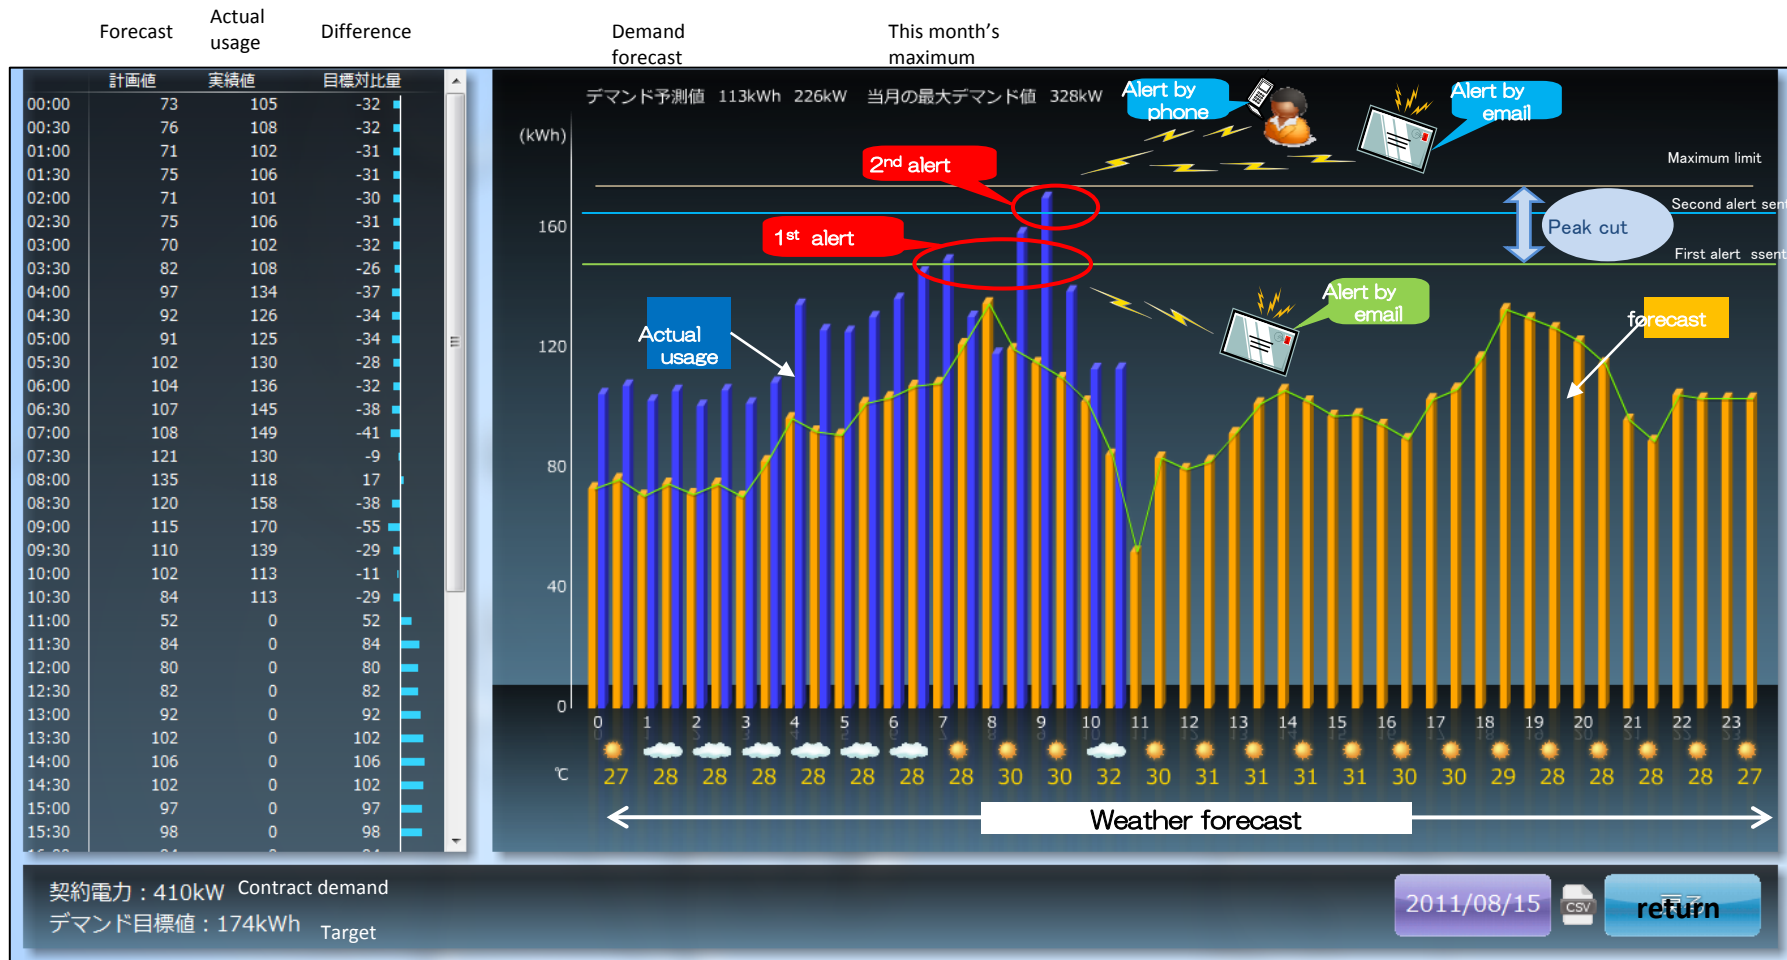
Forecast Actual usage Difference Demand forecast This month's maximum

| | 計画値 | 実績値 | 目標対比量 |
|---|---|---|---|
| 00:00 | 73 | 105 | -32 |
| 00:30 | 76 | 108 | -32 |
| 01:00 | 71 | 102 | -31 |
| 01:30 | 75 | 106 | -31 |
| 02:00 | 71 | 101 | -30 |
| 02:30 | 75 | 106 | -31 |
| 03:00 | 70 | 102 | -32 |
| 03:30 | 82 | 108 | -26 |
| 04:00 | 97 | 134 | -37 |
| 04:30 | 92 | 126 | -34 |
| 05:00 | 91 | 125 | -34 |
| 05:30 | 102 | 130 | -28 |
| 06:00 | 104 | 136 | -32 |
| 06:30 | 107 | 145 | -38 |
| 07:00 | 108 | 149 | -41 |
| 07:30 | 121 | 130 | -9 |
| 08:00 | 135 | 118 | 17 |
| 08:30 | 120 | 158 | -38 |
| 09:00 | 115 | 170 | -55 |
| 09:30 | 110 | 139 | -29 |
| 10:00 | 102 | 113 | -11 |
| 10:30 | 84 | 113 | -29 |
| 11:00 | 52 | 0 | 52 |
| 11:30 | 84 | 0 | 84 |
| 12:00 | 80 | 0 | 80 |
| 12:30 | 82 | 0 | 82 |
| 13:00 | 92 | 0 | 92 |
| 13:30 | 102 | 0 | 102 |
| 14:00 | 106 | 0 | 106 |
| 14:30 | 102 | 0 | 102 |
| 15:00 | 97 | 0 | 97 |
| 15:30 | 98 | 0 | 98 |

デマンド予測値 113kWh 226kW 当月の最大デマンド値 328kW

Alert by phone

Alert by email

(kWh)

2nd alert

Maximum limit

Second alert sent

Peak cut

First alert ssent

1st alert

160

Actual usage

Alert by email

120

forecast

80

40

0

0 1 2 3 4 5 6 7 8 9 10 11 12 13 14 15 16 17 18 19 20 21 22 23

℃ 27 28 28 28 28 28 28 28 30 30 32 30 31 31 31 31 30 30 29 28 28 28 28 27

Weather forecast

契約電力：410kW Contract demand
デマンド目標値：174kWh Target

2011/08/15 CSV return